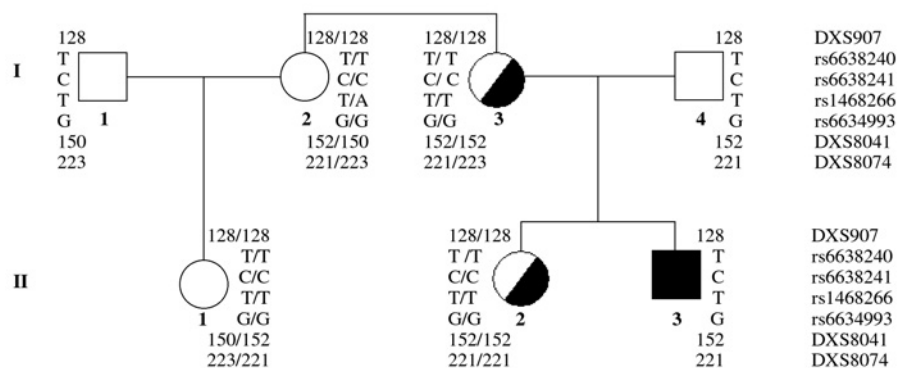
I

128
T
C
T
G
150
223
1

128/128
T/T
C/C
T/A
G/G
2
152/150
221/223

128/128
T/ T
C/ C
T/T
G/G
3
152/152
221/223

128
T
C
T
4 G
152
221

DXS907
rs6638240
rs6638241
rs1468266
rs6634993
DXS8041
DXS8074

II

128/128
T/T
C/C
T/T
G/G
1
150/152
223/221

128/128
T /T
C/C
T/T
G/G 2
152/152
221/221

128
T
C
T
3 G
152
221

DXS907
rs6638240
rs6638241
rs1468266
rs6634993
DXS8041
DXS8074